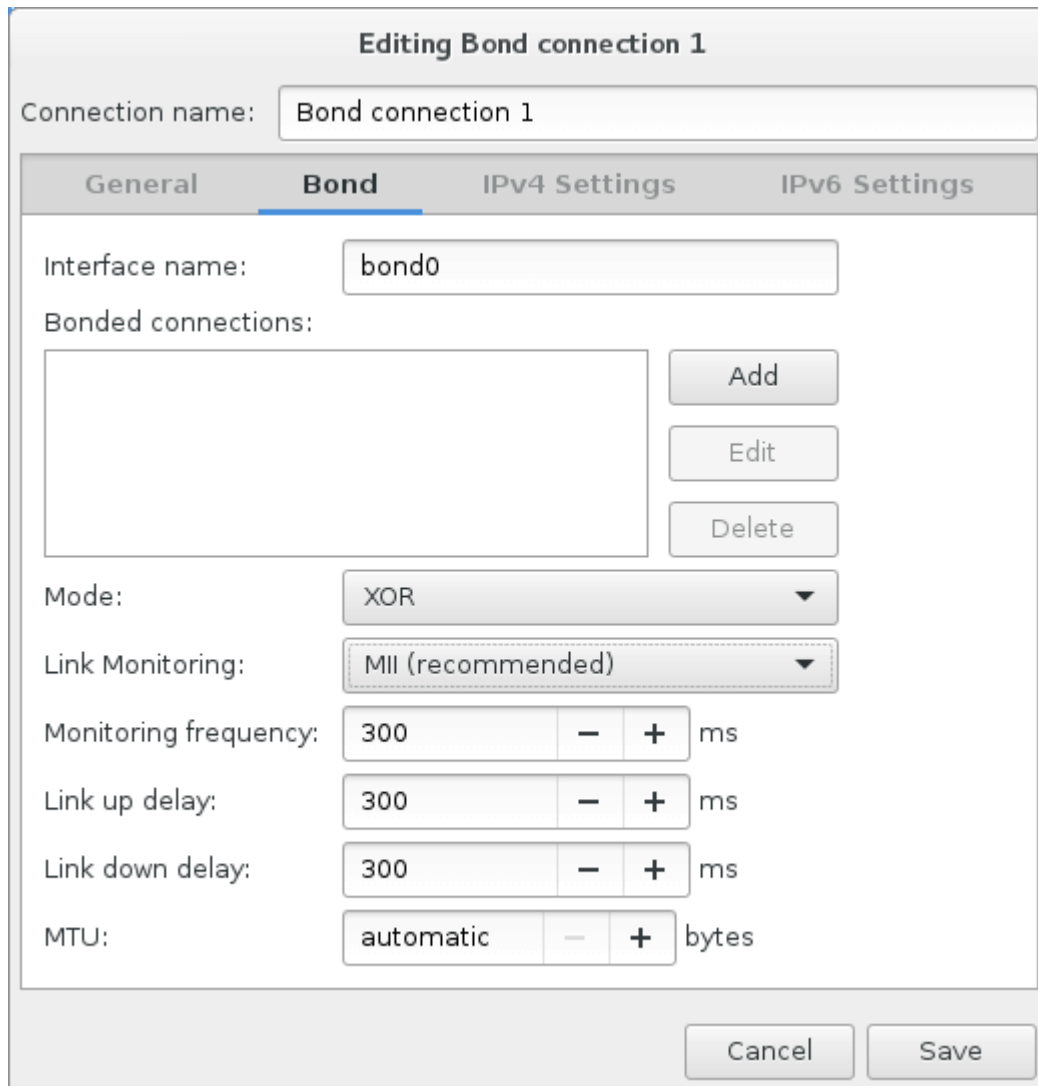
Editing Bond connection 1

Connection name: Bond connection 1

General | Bond | IPv4 Settings | IPv6 Settings

Interface name: bond0

Bonded connections:

Add

Edit

Delete

Mode: XOR

Link Monitoring: MII (recommended)

Monitoring frequency: 300 − + ms

Link up delay: 300 − + ms

Link down delay: 300 − + ms

MTU: automatic − + bytes

Cancel Save